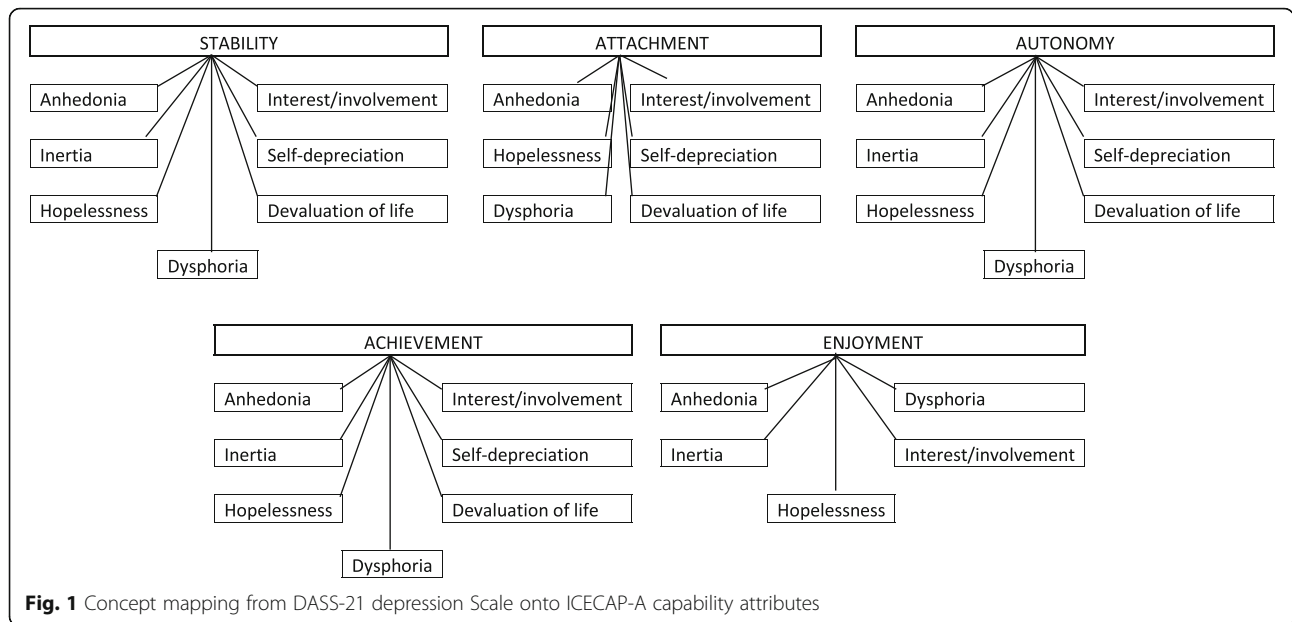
STABILITY

Anhedonia

Interest/involvement

Inertia

Self-depreciation

Hopelessness

Devaluation of life

Dysphoria

ATTACHMENT

Anhedonia

Interest/involvement

Hopelessness

Self-depreciation

Dysphoria

Devaluation of life

AUTONOMY

Anhedonia

Interest/involvement

Inertia

Self-depreciation

Hopelessness

Devaluation of life

Dysphoria

ACHIEVEMENT

Anhedonia

Interest/involvement

Inertia

Self-depreciation

Hopelessness

Devaluation of life

Dysphoria

ENJOYMENT

Anhedonia

Dysphoria

Inertia

Interest/involvement

Hopelessness

**Fig. 1** Concept mapping from DASS-21 depression Scale onto ICECAP-A capability attributes